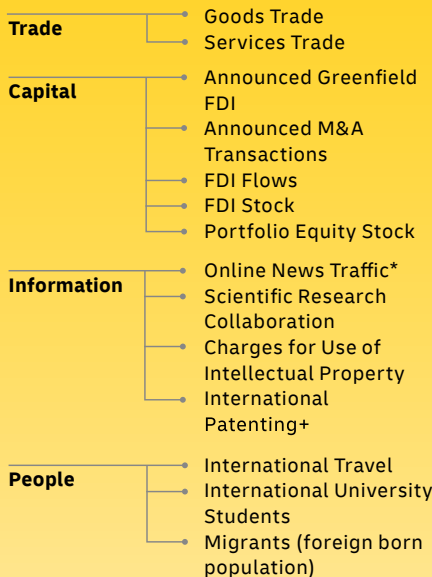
Trade
Goods Trade
Services Trade

Capital
Announced Greenfield FDI
Announced M&A Transactions
FDI Flows
FDI Stock
Portfolio Equity Stock

Information
Online News Traffic*
Scientific Research Collaboration
Charges for Use of Intellectual Property
International Patenting+

People
International Travel
International University Students
Migrants (foreign born population)